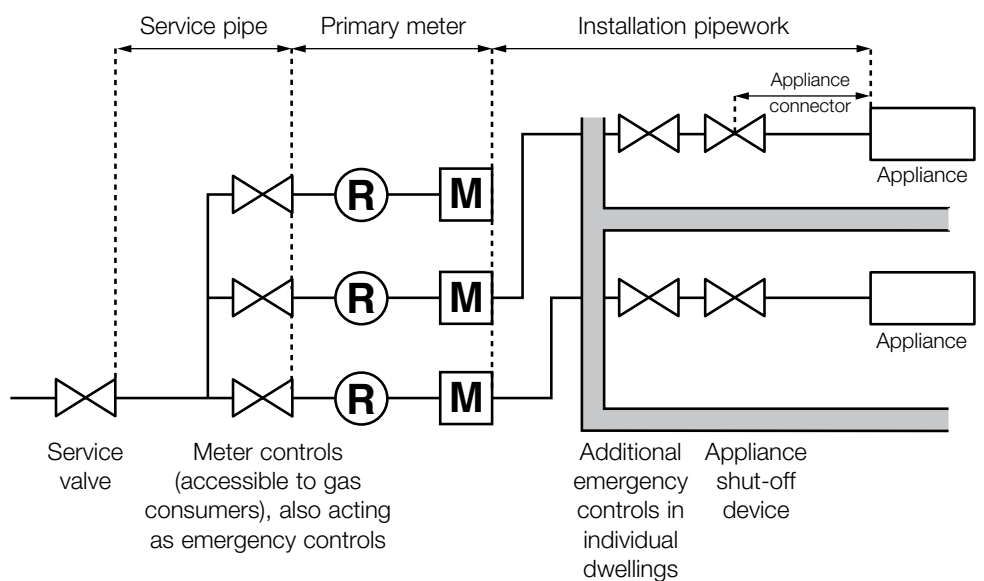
Service pipe

Primary meter

Installation pipework

Appliance connector

Appliance

R

M

R

M

R

M

Appliance

Service valve

Meter controls (accessible to gas consumers), also acting as emergency controls

Additional emergency controls in individual dwellings

Appliance shut-off device